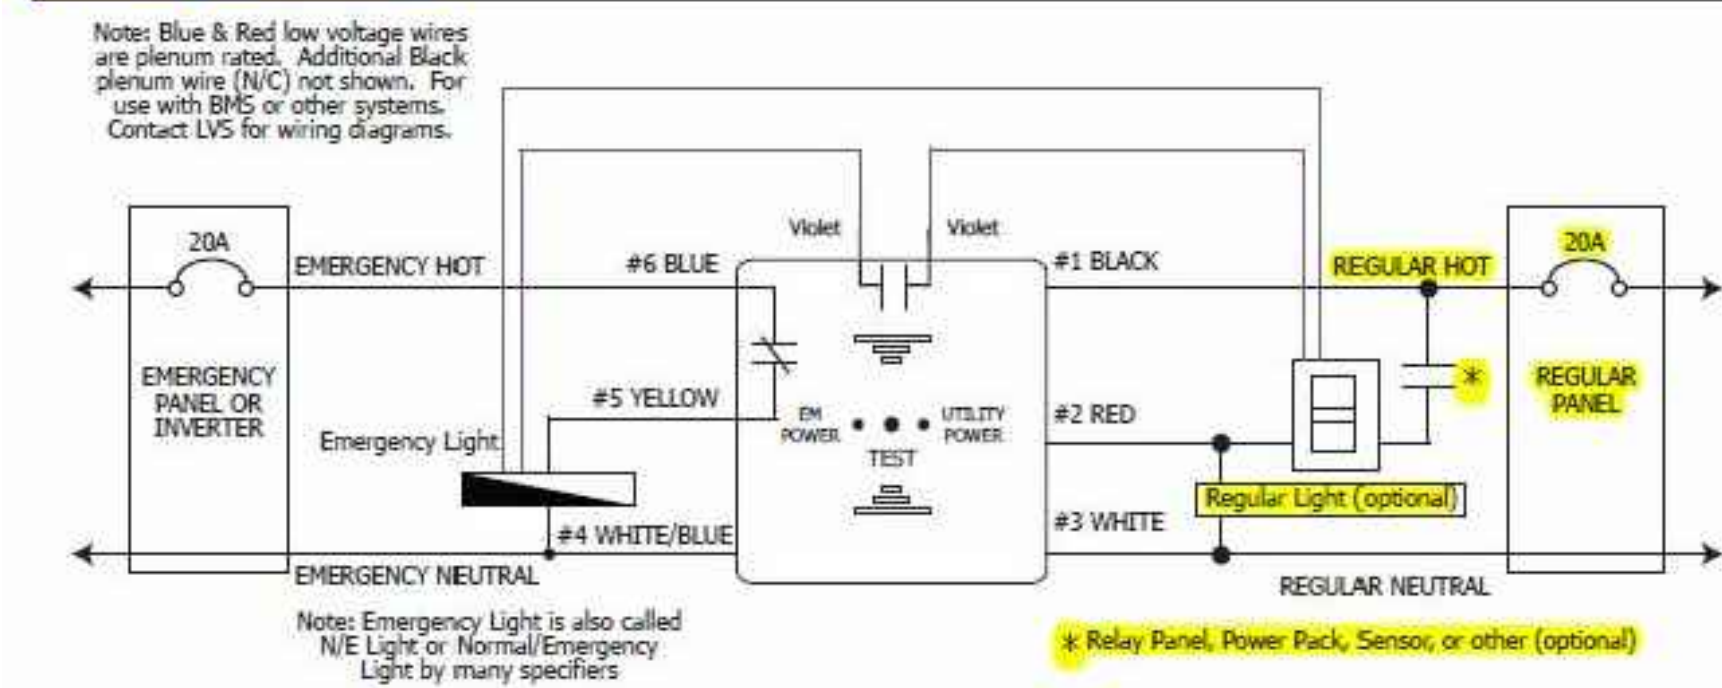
Note: Blue & Red low voltage wires are plenum rated. Additional Black plenum wire (N/C) not shown. For use with BMS or other systems. Contact LVS for wiring diagrams.

20A

EMERGENCY HOT

#6 BLUE

Violet

Violet

#1 BLACK

REGULAR HOT

20A

EMERGENCY PANEL OR INVERTER

#5 YELLOW

EM POWER

UTILITY POWER

TEST

#2 RED

*

REGULAR PANEL

Emergency Light

Regular Light (optional)

#4 WHITE/BLUE

#3 WHITE

EMERGENCY NEUTRAL

REGULAR NEUTRAL

Note: Emergency Light is also called N/E Light or Normal/Emergency Light by many specifiers

* Relay Panel, Power Pack, Sensor, or other (optional)